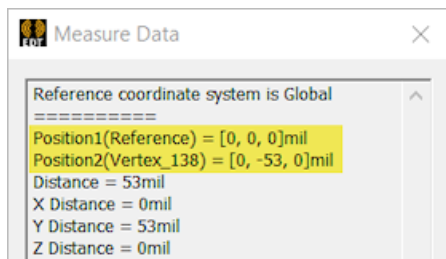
EDT Measure Data

Reference coordinate system is Global
==========
Position1(Reference) = [0, 0, 0]mil
Position2(Vertex_138) = [0, -53, 0]mil
Distance = 53mil
X Distance = 0mil
Y Distance = 53mil
Z Distance = 0mil